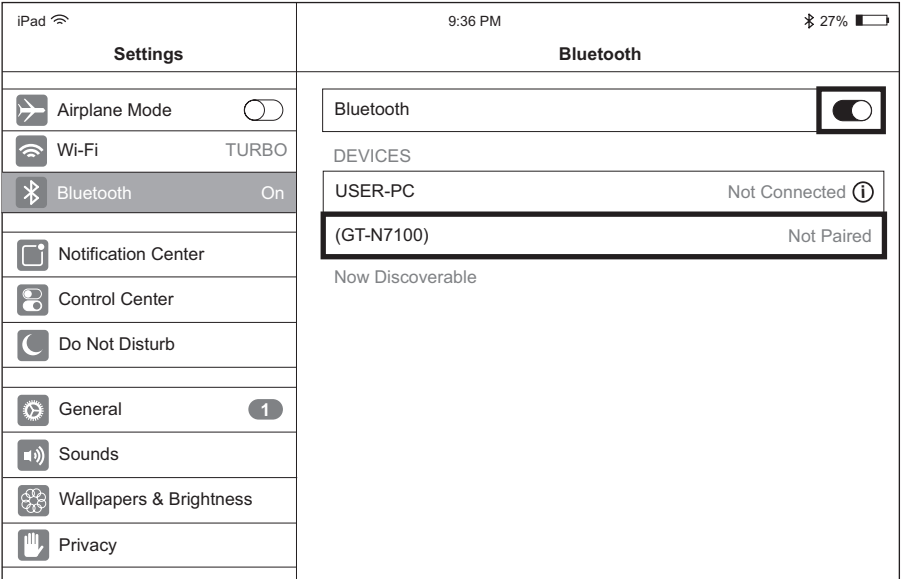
iPad

9:36 PM

27%

Settings

Bluetooth

Airplane Mode

Wi-Fi TURBO

Bluetooth On

Notification Center

Control Center

Do Not Disturb

General 1

Sounds

Wallpapers & Brightness

Privacy

Bluetooth

DEVICES

USER-PC Not Connected

(GT-N7100) Not Paired

Now Discoverable